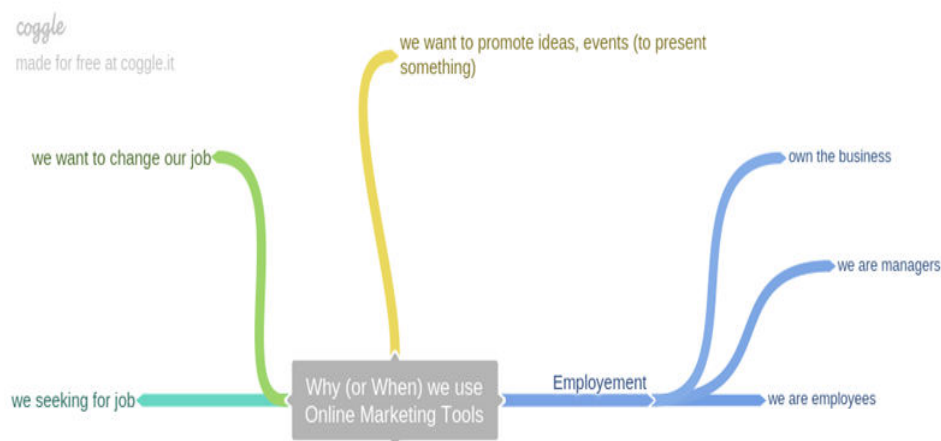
coggle
made for free at coggle.it

we want to promote ideas, events (to present something)

we want to change our job

own the business

we are managers

we seeking for job

Why (or When) we use Online Marketing Tools

Employement

we are employees